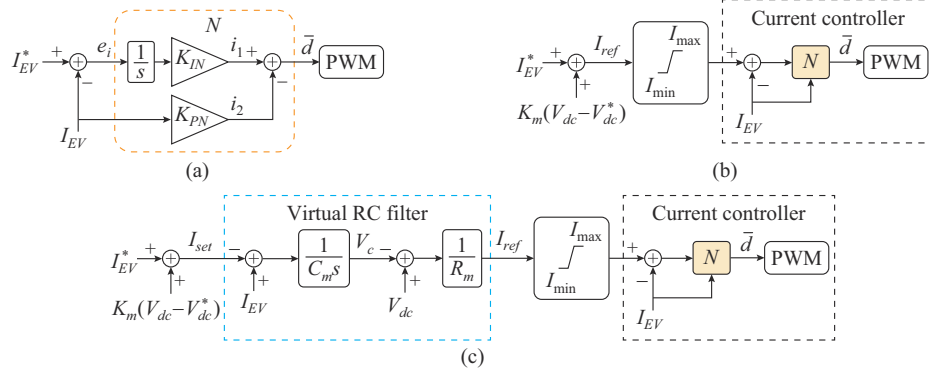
$N$

$I_{EV}^*$ + $e_i$ $\frac{1}{s}$ $K_{IN}$ $i_1$ + $\bar{d}$ PWM

−

$K_{PN}$ $i_2$ −

$I_{EV}$

(a)

Current controller

$I_{EV}^*$ + $I_{ref}$ $I_{max}$ + $N$ $\bar{d}$ PWM

+ $I_{min}$ −

$K_m(V_{dc}-V_{dc}^*)$ $I_{EV}$

(b)

Virtual RC filter

Current controller

$I_{EV}^*$ + $I_{set}$ − $\frac{1}{C_m s}$ $V_c$ − $\frac{1}{R_m}$ $I_{ref}$ $I_{max}$ + $N$ $\bar{d}$ PWM

+ + + $I_{min}$ −

$K_m(V_{dc}-V_{dc}^*)$ $I_{EV}$ $V_{dc}$ $I_{EV}$

(c)